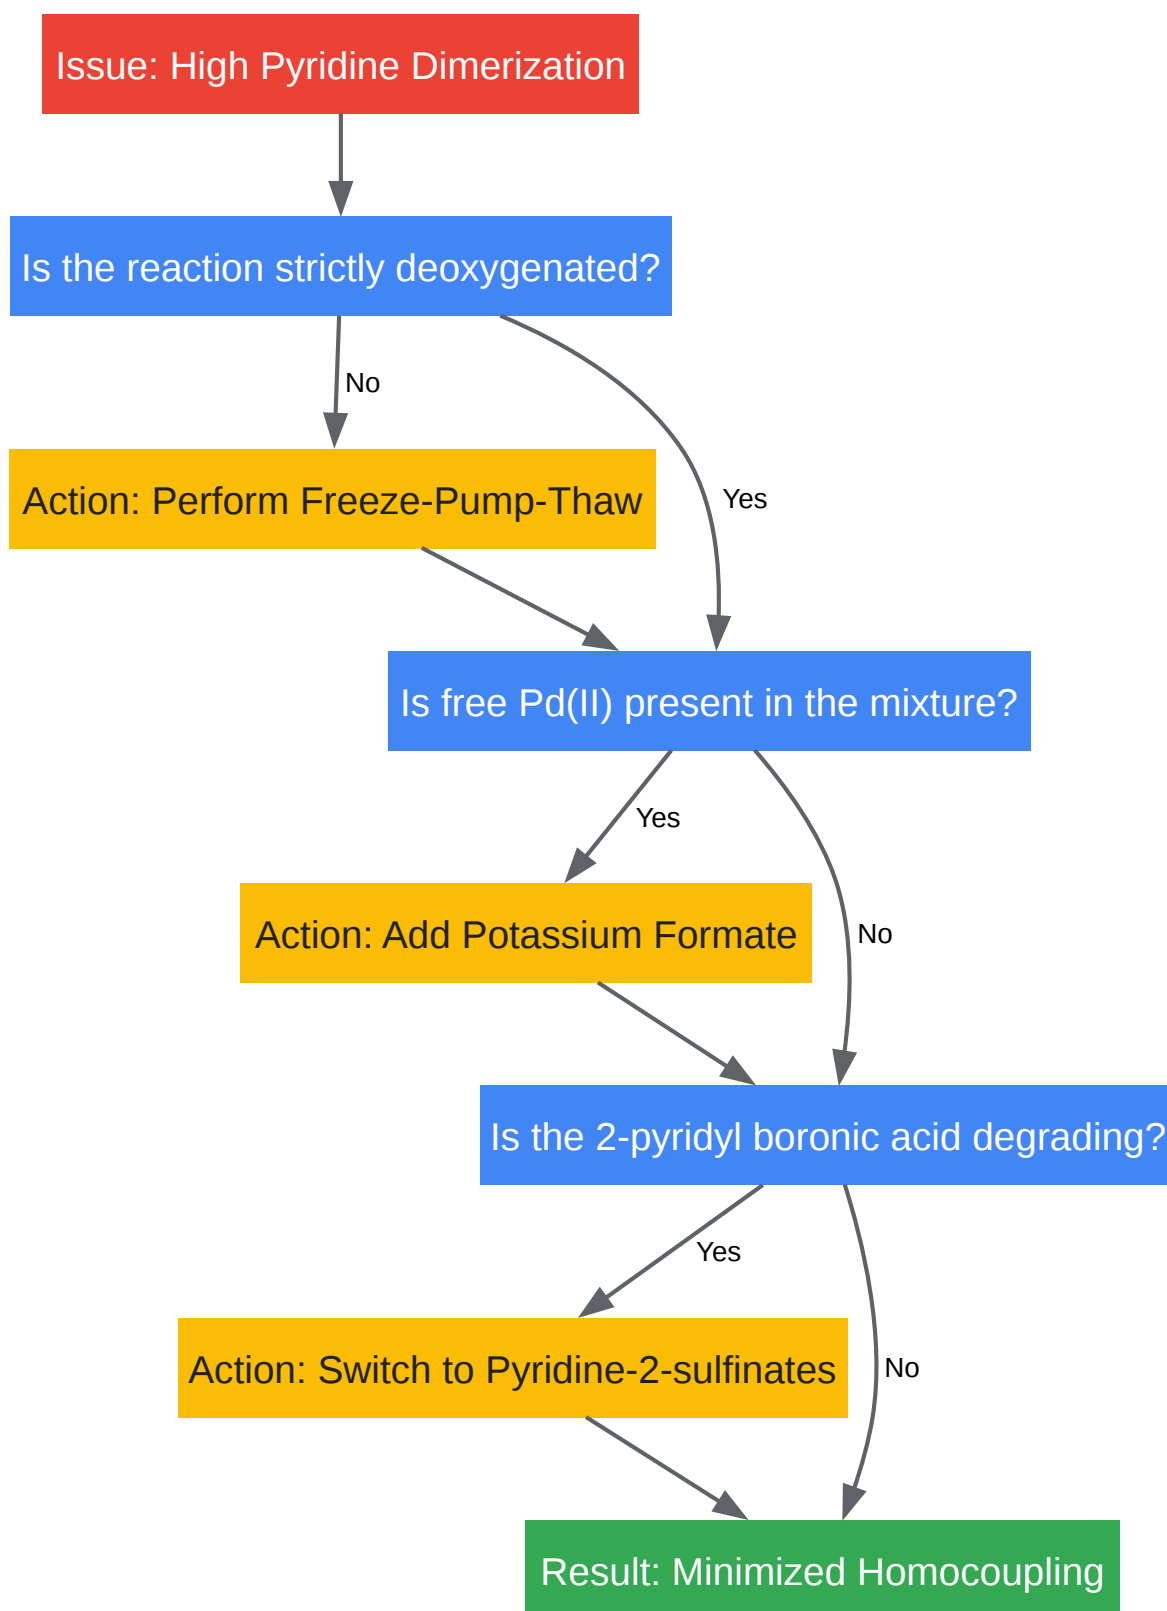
Issue: High Pyridine Dimerization

Is the reaction strictly deoxygenated?

No

Yes

Action: Perform Freeze-Pump-Thaw

Is free Pd(II) present in the mixture?

Yes

No

Action: Add Potassium Formate

Is the 2-pyridyl boronic acid degrading?

Yes

No

Action: Switch to Pyridine-2-sulfinates

Result: Minimized Homocoupling